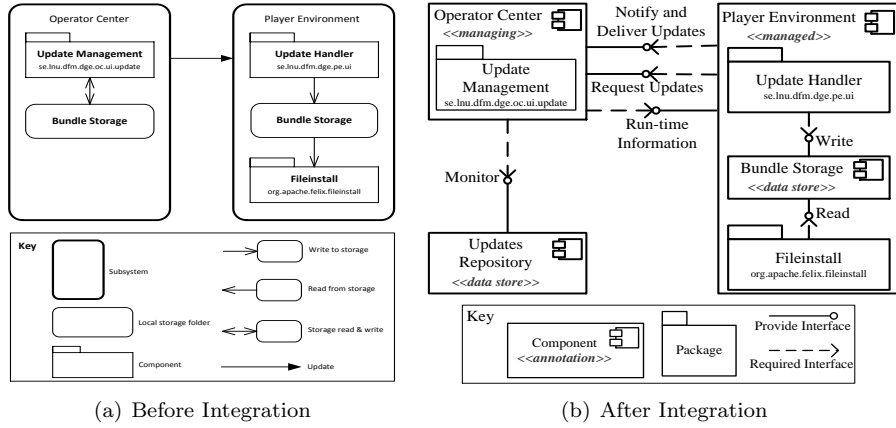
Operator Center

Update Management
se.lnu.dfm.dge.oc.ui.update

Bundle Storage

Player Environment

Update Handler
se.lnu.dfm.dge.pe.ui

Bundle Storage

Fileinstall
org.apache.felix.fileinstall

Key

Subsystem

Local storage folder

Component

Write to storage

Read from storage

Storage read & write

Update

Operator Center
<<managing>>

Update Management
se.lnu.dfm.dge.oc.ui.update

Notify and Deliver Updates

Request Updates

Run-time Information

Player Environment
<<managed>>

Update Handler
se.lnu.dfm.dge.pe.ui

Write

Bundle Storage
<<data store>>

Read

Fileinstall
org.apache.felix.fileinstall

Monitor

Updates Repository
<<data store>>

Key

Component
<<annotation>>

Package

Provide Interface

Required Interface

(a) Before Integration

(b) After Integration